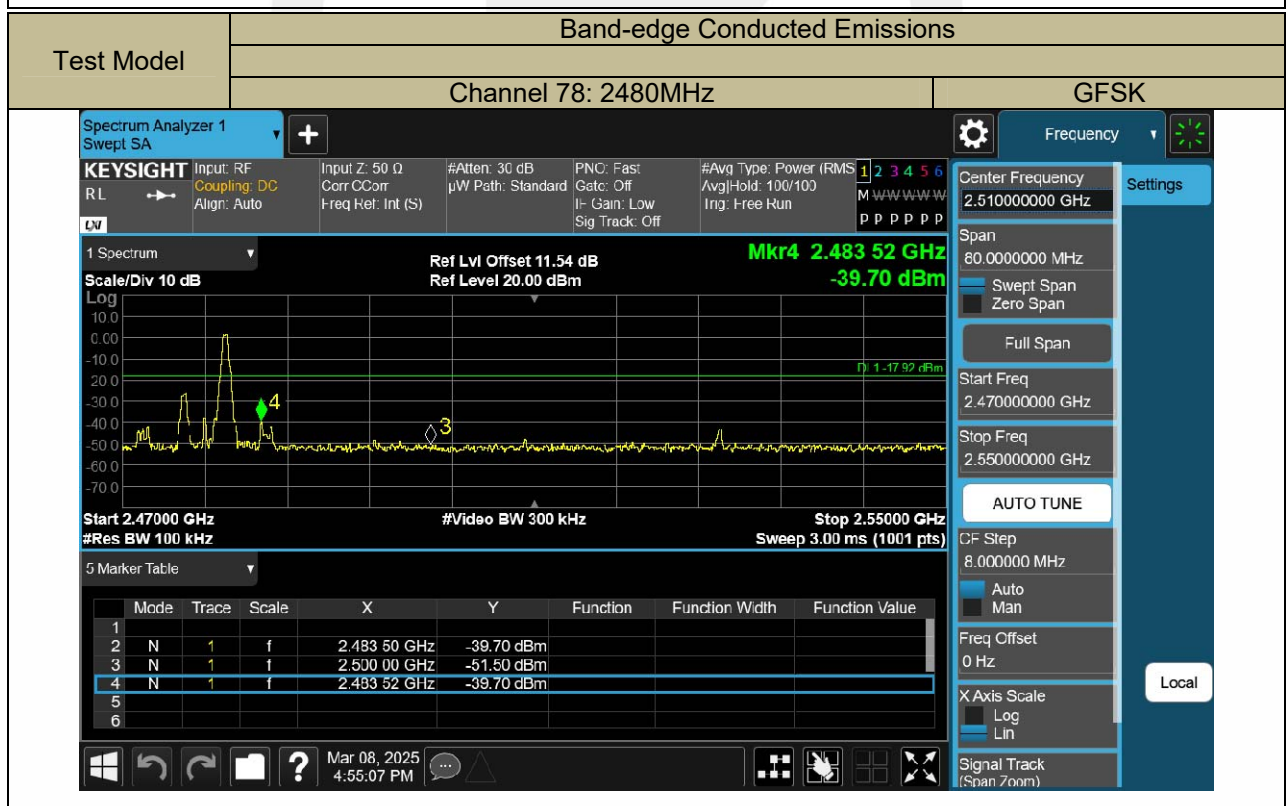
| Test Model | Band-edge Conducted Emissions | |
|---|---|---|
| | | |
| | Channel 78: 2480MHz | GFSK |

Spectrum Analyzer 1
Swept SA

Frequency

KEYSIGHT Input: RF
Coupling: DC
Align: Auto
RL

Input Z: 50 Ω
Corr CCorr
Freq Ref: Int (S)

#Atten: 30 dB
µW Path: Standard

PNO: Fast
Gate: Off
IF Gain: Low
Sig Track: Off

#Avg Type: Power (RMS)
Avg|Hold: 100/100
Trig: Free Run

1 2 3 4 5 6
M W W W W W
P P P P P P

1 Spectrum
Scale/Div 10 dB
Log

Ref Lvl Offset 11.54 dB
Ref Level 20.00 dBm

Mkr4 2.483 52 GHz
-39.70 dBm

10.0
0.00
-10.0
-20.0
-30.0
-40.0
-50.0
-60.0
-70.0

DL1 -17.92 dBm

4
3

Start 2.47000 GHz
#Res BW 100 kHz

#Video BW 300 kHz

Stop 2.55000 GHz
Sweep 3.00 ms (1001 pts)

5 Marker Table

| | Mode | Trace | Scale | X | Y | Function | Function Width | Function Value |
|---|---|---|---|---|---|---|---|---|
| 1 | | | | | | | | |
| 2 | N | 1 | f | 2.483 50 GHz | -39.70 dBm | | | |
| 3 | N | 1 | f | 2.500 00 GHz | -51.50 dBm | | | |
| 4 | N | 1 | f | 2.483 52 GHz | -39.70 dBm | | | |
| 5 | | | | | | | | |
| 6 | | | | | | | | |

Mar 08, 2025
4:55:07 PM

Center Frequency
2.510000000 GHz

Settings

Span
80.0000000 MHz
Swept Span
Zero Span

Full Span

Start Freq
2.470000000 GHz

Stop Freq
2.550000000 GHz

AUTO TUNE

CF Step
8.000000 MHz
Auto
Man

Freq Offset
0 Hz

Local

X Axis Scale
Log
Lin

Signal Track
(Span Zoom)